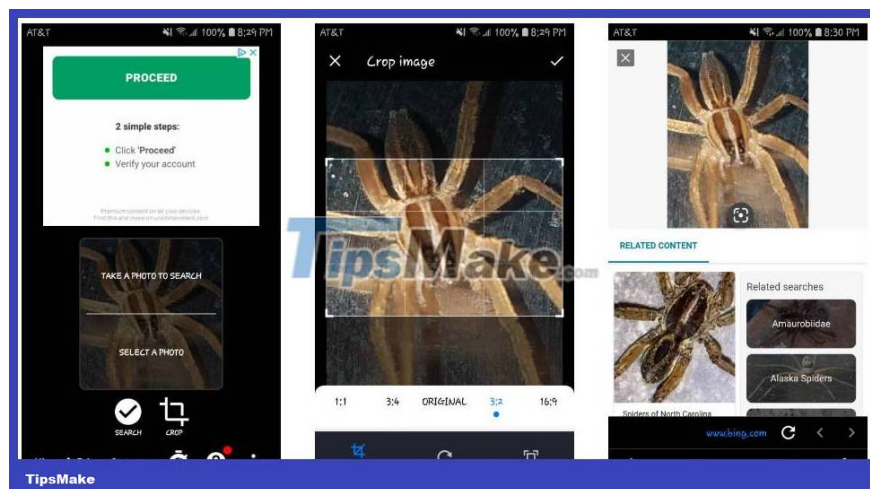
AT&T 100% 8:29 PM

PROCEED

2 simple steps:

Click 'Proceed'

Verify your account

Premium content on all your devices. Find this and more on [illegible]

TAKE A PHOTO TO SEARCH

SELECT A PHOTO

SEARCH CROP

AT&T 100% 8:29 PM

Crop image

1:1 3:4 ORIGINAL 3:2 16:9

AT&T 100% 8:30 PM

RELATED CONTENT

Related searches

Amaurobiidae

Alaska Spiders

Spiders of North Carolina

www.bing.com

TipsMake.com

TipsMake